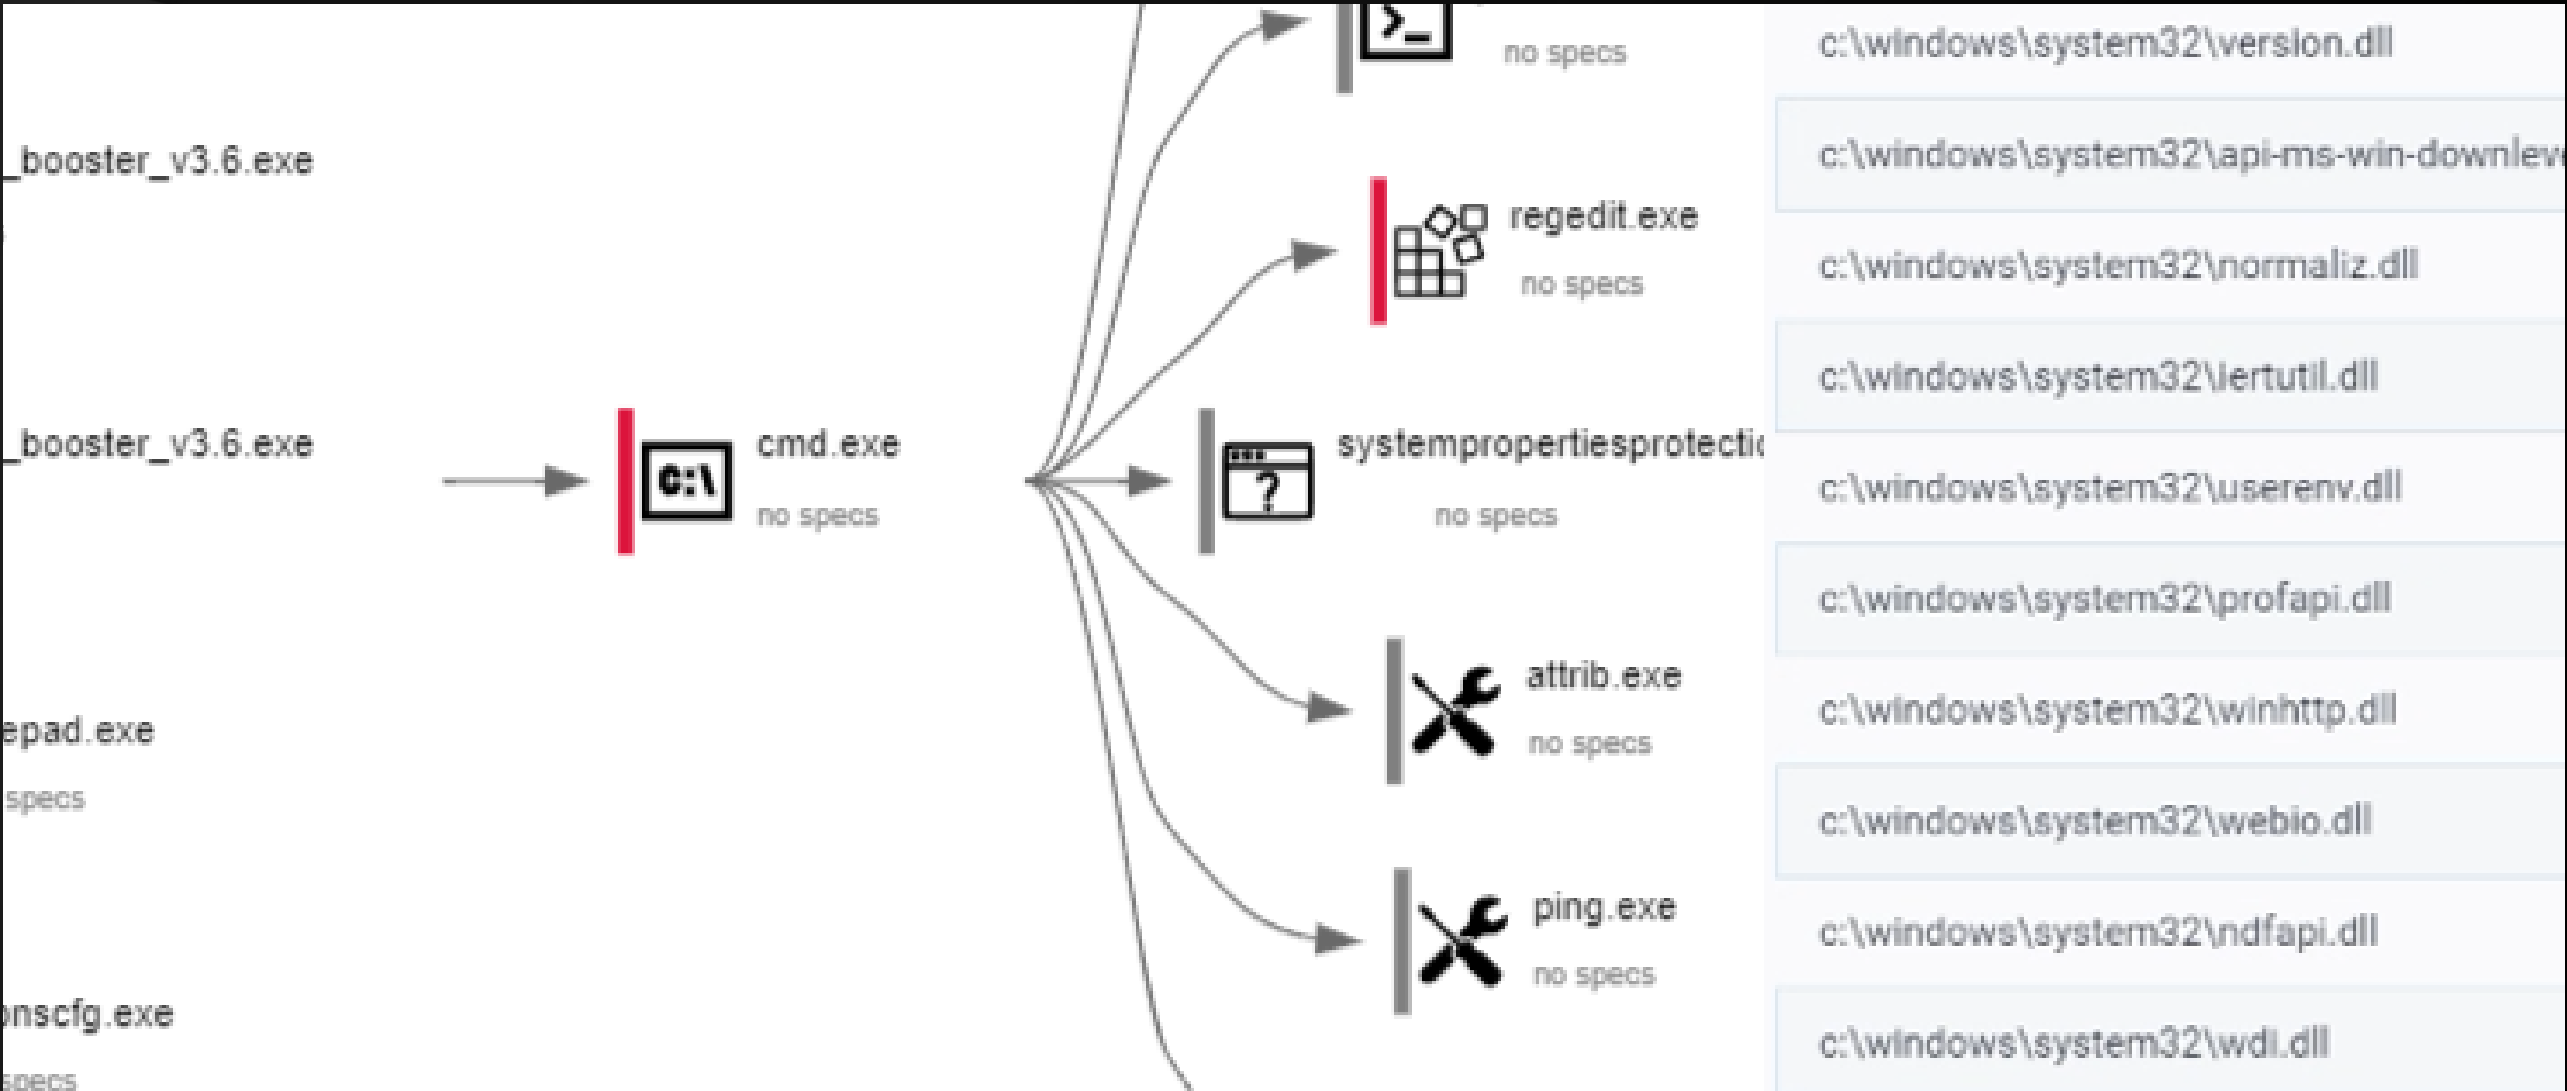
_booster_v3.6.exe

_booster_v3.6.exe

epad.exe
specs

nscfg.exe
specs

C:\

cmd.exe
no specs

no specs

regedit.exe
no specs

systempropertiesprotecti
no specs

attrib.exe
no specs

ping.exe
no specs

c:\windows\system32\version.dll
c:\windows\system32\api-ms-win-downlev
c:\windows\system32\normaliz.dll
c:\windows\system32\iertutil.dll
c:\windows\system32\userenv.dll
c:\windows\system32\profapi.dll
c:\windows\system32\winhttp.dll
c:\windows\system32\webio.dll
c:\windows\system32\ndfapi.dll
c:\windows\system32\wdi.dll